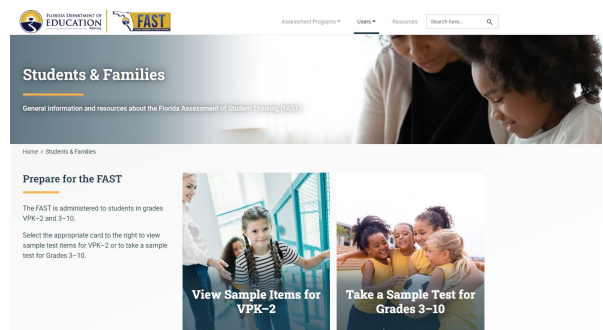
FLORIDA DEPARTMENT OF EDUCATION fldoe.org

FAST

Assessment Programs ▾ Users ▾ Resources Search here...

Students & Families

General information and resources about the Florida Assessment of Student Thinking (FAST)

Home > Students & Families

Prepare for the FAST

The FAST is administered to students in grades VPK–2 and 3–10.

Select the appropriate card to the right to view sample test items for VPK–2 or to take a sample test for Grades 3–10.

View Sample Items for VPK–2

Take a Sample Test for Grades 3–10